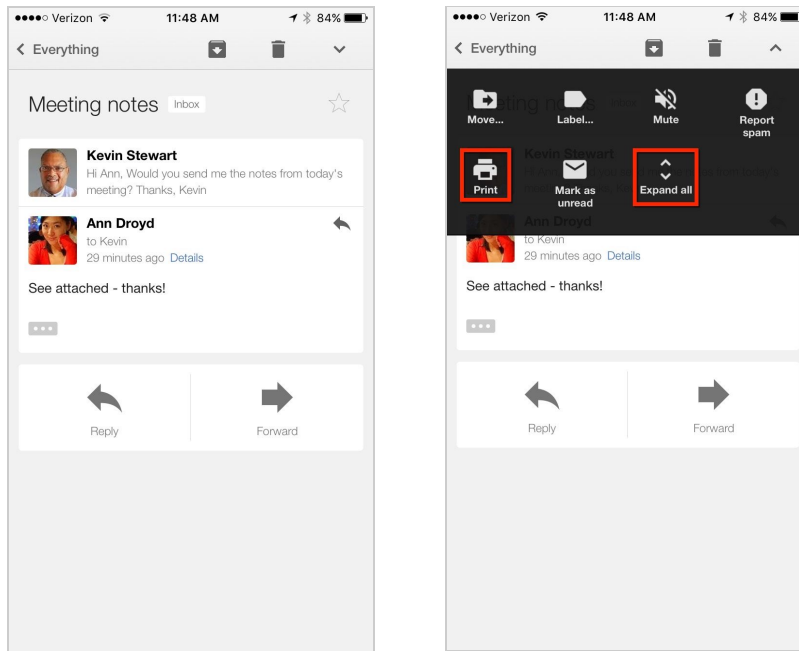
●●●●○ Verizon 11:48 AM 84%

< Everything

Meeting notes Inbox

Kevin Stewart
Hi Ann, Would you send me the notes from today's meeting? Thanks, Kevin

Ann Droyd
to Kevin
29 minutes ago Details

See attached - thanks!

Reply

Forward

●●●●○ Verizon 11:48 AM 84%

< Everything

Move...

Label...

Mute

Report spam

Print

Mark as unread

Expand all

Ann Droyd
to Kevin
29 minutes ago Details

See attached - thanks!

Reply

Forward